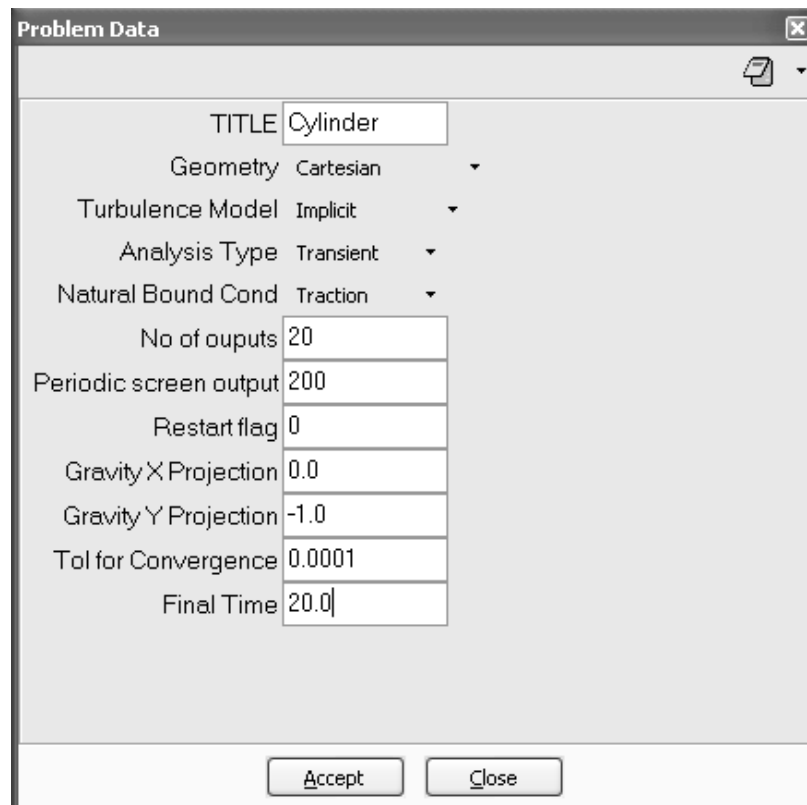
Problem Data

TITLE Cylinder
Geometry Cartesian
Turbulence Model Implicit
Analysis Type Transient
Natural Bound Cond Traction
No of ouputs 20
Periodic screen output 200
Restart flag 0
Gravity X Projection 0.0
Gravity Y Projection -1.0
Tol for Convergence 0.0001
Final Time 20.0

Accept Close